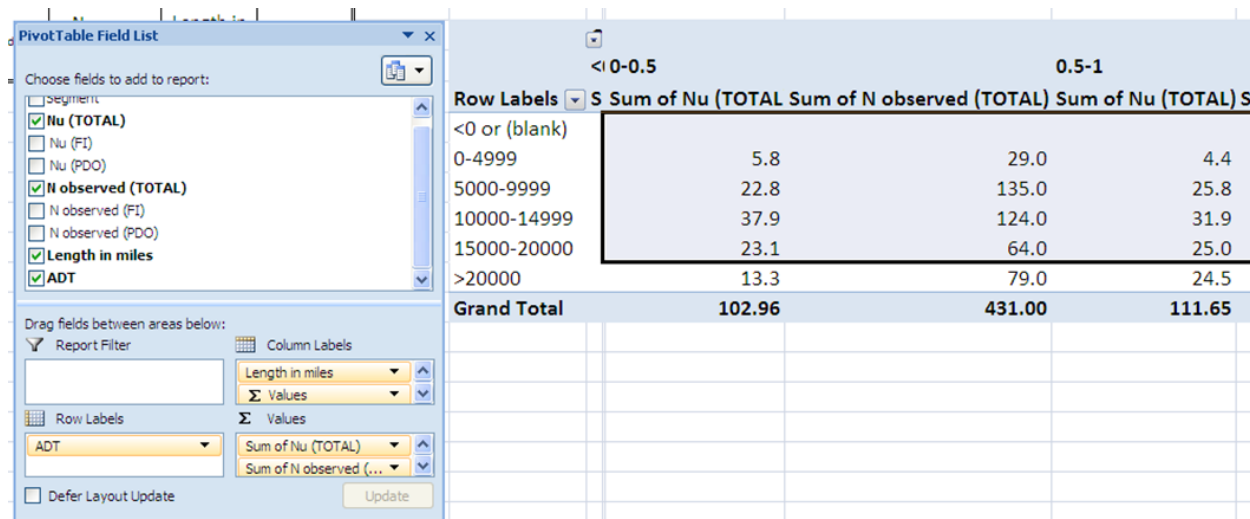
PivotTable Field List

Choose fields to add to report:

Segment
Nu (TOTAL)
Nu (FI)
Nu (PDO)
N observed (TOTAL)
N observed (FI)
N observed (PDO)
Length in miles
ADT

Drag fields between areas below:

Report Filter

Column Labels

Length in miles

Σ Values

Row Labels

Σ Values

ADT

Sum of Nu (TOTAL)

Sum of N observed (...

Defer Layout Update

Update

| | <0-0.5 | | 0.5-1 |
|---|---|---|---|
| Row Labels | S Sum of Nu (TOTAL) | Sum of N observed (TOTAL) | Sum of Nu (TOTAL) S |
| <0 or (blank) | | | |
| 0-4999 | 5.8 | 29.0 | 4.4 |
| 5000-9999 | 22.8 | 135.0 | 25.8 |
| 10000-14999 | 37.9 | 124.0 | 31.9 |
| 15000-20000 | 23.1 | 64.0 | 25.0 |
| >20000 | 13.3 | 79.0 | 24.5 |
| Grand Total | 102.96 | 431.00 | 111.65 |